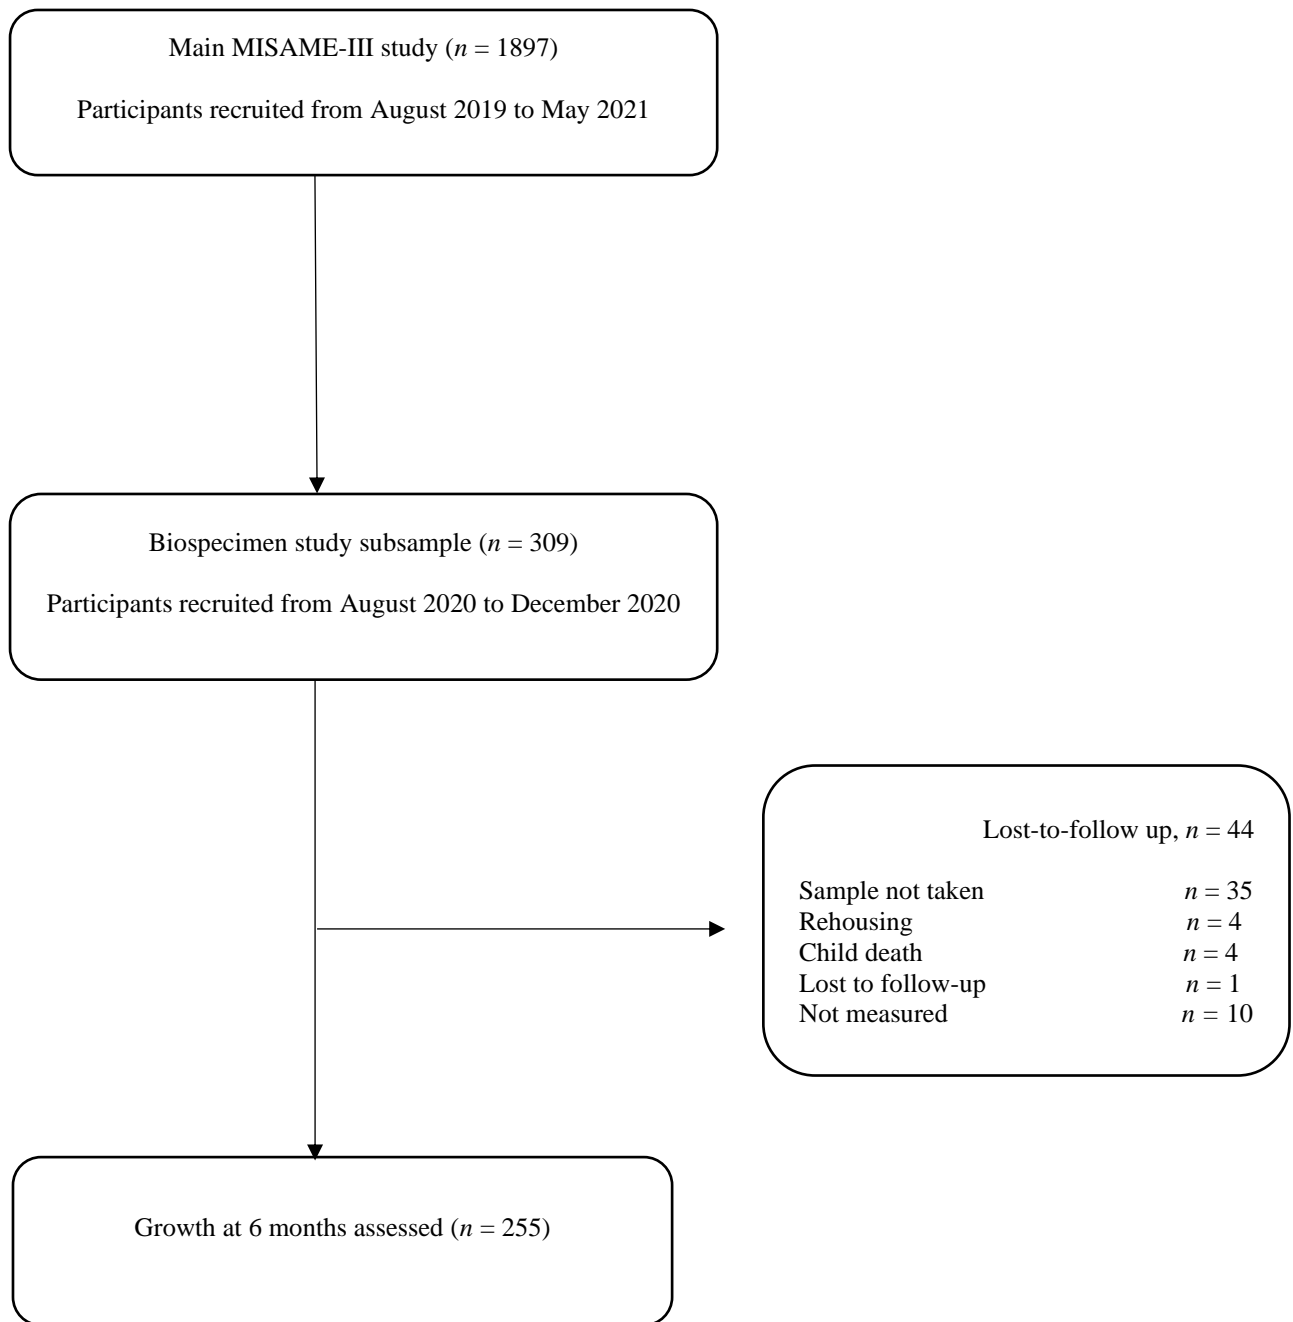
Main MISAME-III study ($n$ = 1897)

Participants recruited from August 2019 to May 2021

Biospecimen study subsample ($n$ = 309)

Participants recruited from August 2020 to December 2020

Lost-to-follow up, $n$ = 44

Sample not taken $n$ = 35
Rehousing $n$ = 4
Child death $n$ = 4
Lost to follow-up $n$ = 1
Not measured $n$ = 10

Growth at 6 months assessed ($n$ = 255)